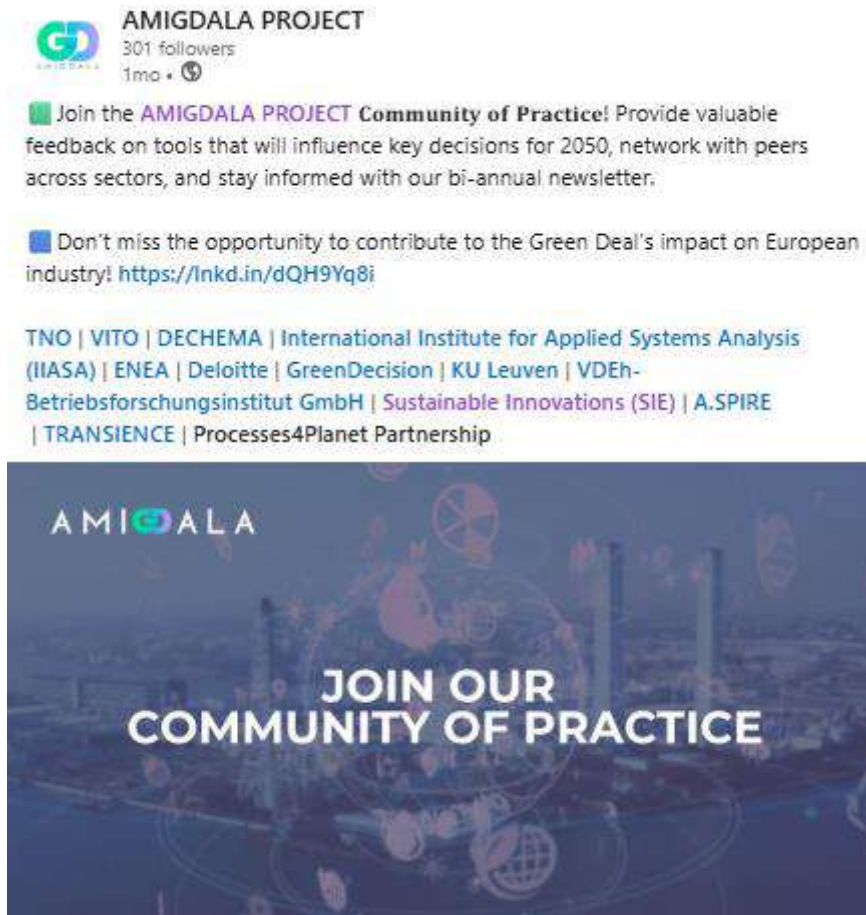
AMIGDALA PROJECT
301 followers
1mo •

AMIGDALA

Join the AMIGDALA PROJECT Community of Practice! Provide valuable feedback on tools that will influence key decisions for 2050, network with peers across sectors, and stay informed with our bi-annual newsletter.

Don't miss the opportunity to contribute to the Green Deal's impact on European industry! https://lnkd.in/dQH9Yq8i

TNO | VITO | DECHEMA | International Institute for Applied Systems Analysis (IIASA) | ENEA | Deloitte | GreenDecision | KU Leuven | VDEh-Betriebsforschungsinstitut GmbH | Sustainable Innovations (SIE) | A.SPIRE | TRANSIENCE | Processes4Planet Partnership

AMIGDALA

JOIN OUR COMMUNITY OF PRACTICE